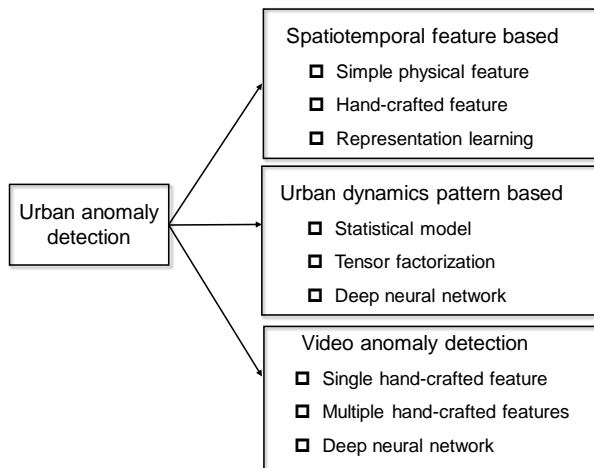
Urban anomaly detection

Spatiotemporal feature based
- Simple physical feature
- Hand-crafted feature
- Representation learning

Urban dynamics pattern based
- Statistical model
- Tensor factorization
- Deep neural network

Video anomaly detection
- Single hand-crafted feature
- Multiple hand-crafted features
- Deep neural network